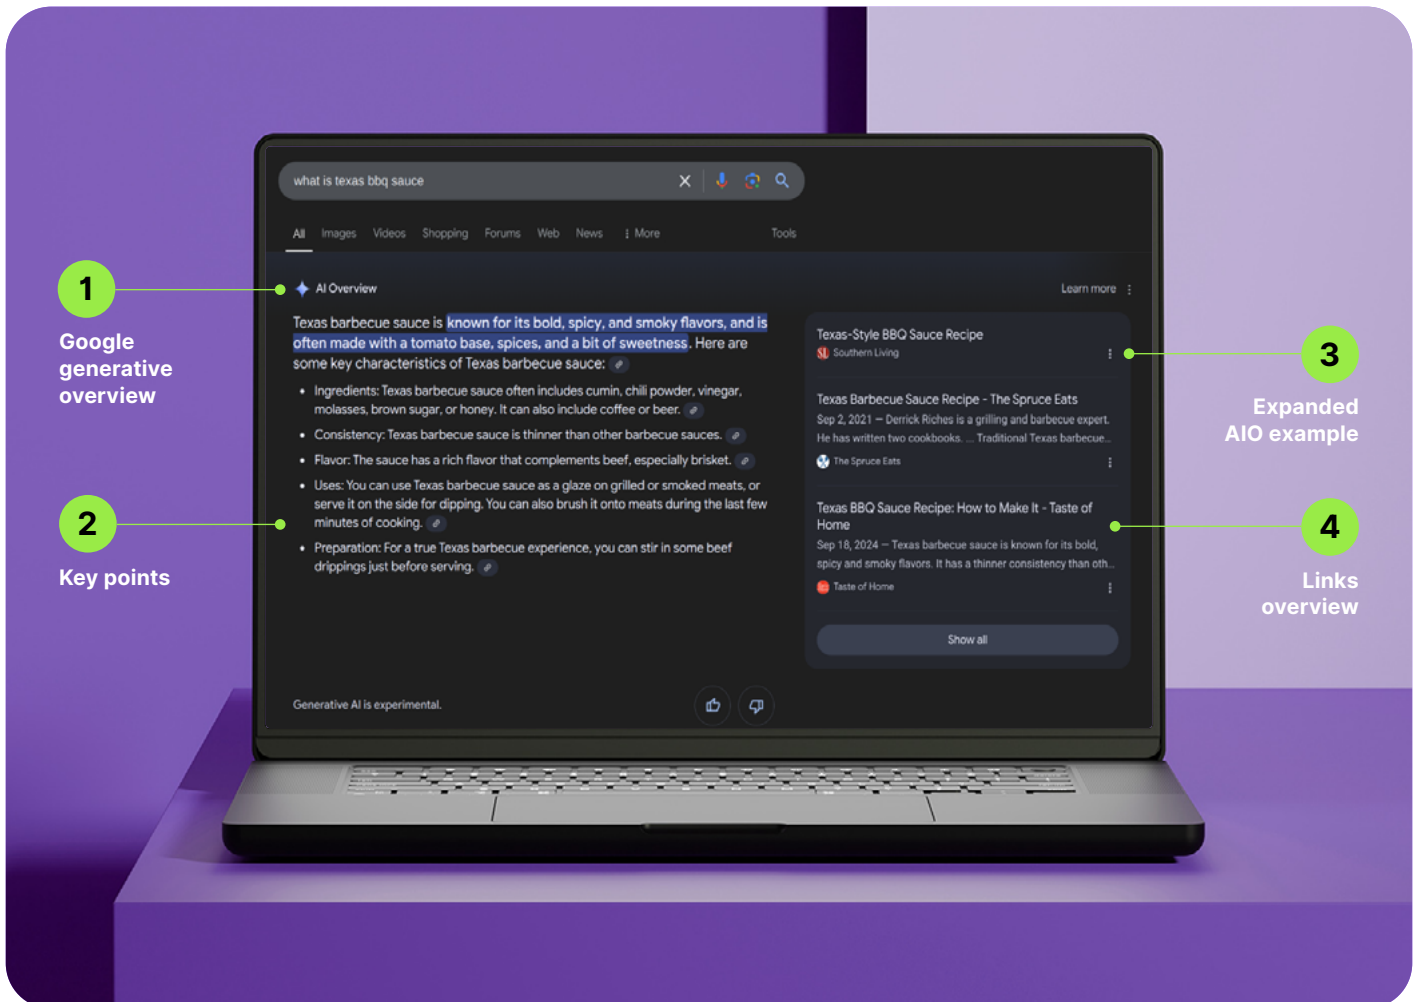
what is texas bbq sauce

All Images Videos Shopping Forums Web News ⋮ More Tools

1
Google generative overview

AI Overview

Learn more

Texas barbecue sauce is known for its bold, spicy, and smoky flavors, and is often made with a tomato base, spices, and a bit of sweetness. Here are some key characteristics of Texas barbecue sauce:

- Ingredients: Texas barbecue sauce often includes cumin, chili powder, vinegar, molasses, brown sugar, or honey. It can also include coffee or beer.
- Consistency: Texas barbecue sauce is thinner than other barbecue sauces.
- Flavor: The sauce has a rich flavor that complements beef, especially brisket.
- Uses: You can use Texas barbecue sauce as a glaze on grilled or smoked meats, or serve it on the side for dipping. You can also brush it onto meats during the last few minutes of cooking.
- Preparation: For a true Texas barbecue experience, you can stir in some beef drippings just before serving.

2
Key points

Texas-Style BBQ Sauce Recipe
SL Southern Living

Texas Barbecue Sauce Recipe - The Spruce Eats
Sep 2, 2021 — Derrick Riches is a grilling and barbecue expert. He has written two cookbooks. ... Traditional Texas barbecue...
The Spruce Eats

Texas BBQ Sauce Recipe: How to Make It - Taste of Home
Sep 18, 2024 — Texas barbecue sauce is known for its bold, spicy and smoky flavors. It has a thinner consistency than oth...
Taste of Home

Show all

3
Expanded AIO example

4
Links overview

Generative AI is experimental.